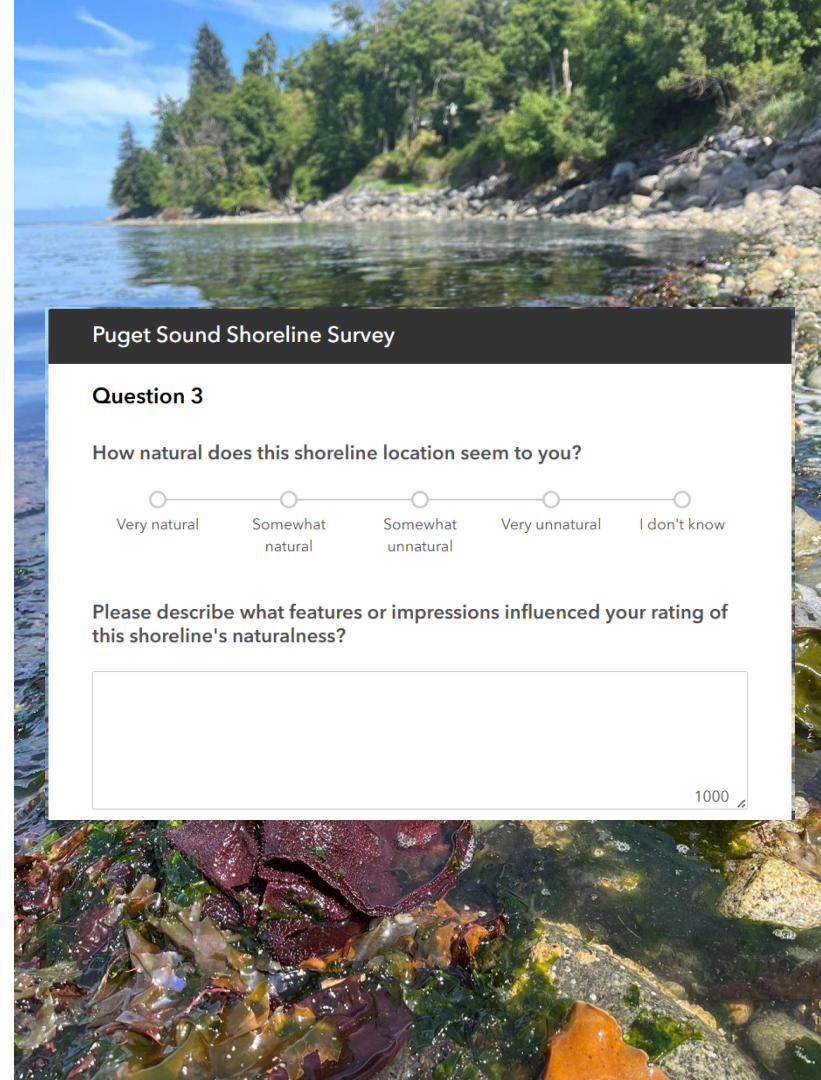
Puget Sound Shoreline Survey

Question 3

How natural does this shoreline location seem to you?

Very natural
Somewhat natural
Somewhat unnatural
Very unnatural
I don't know

Please describe what features or impressions influenced your rating of this shoreline's naturalness?

1000